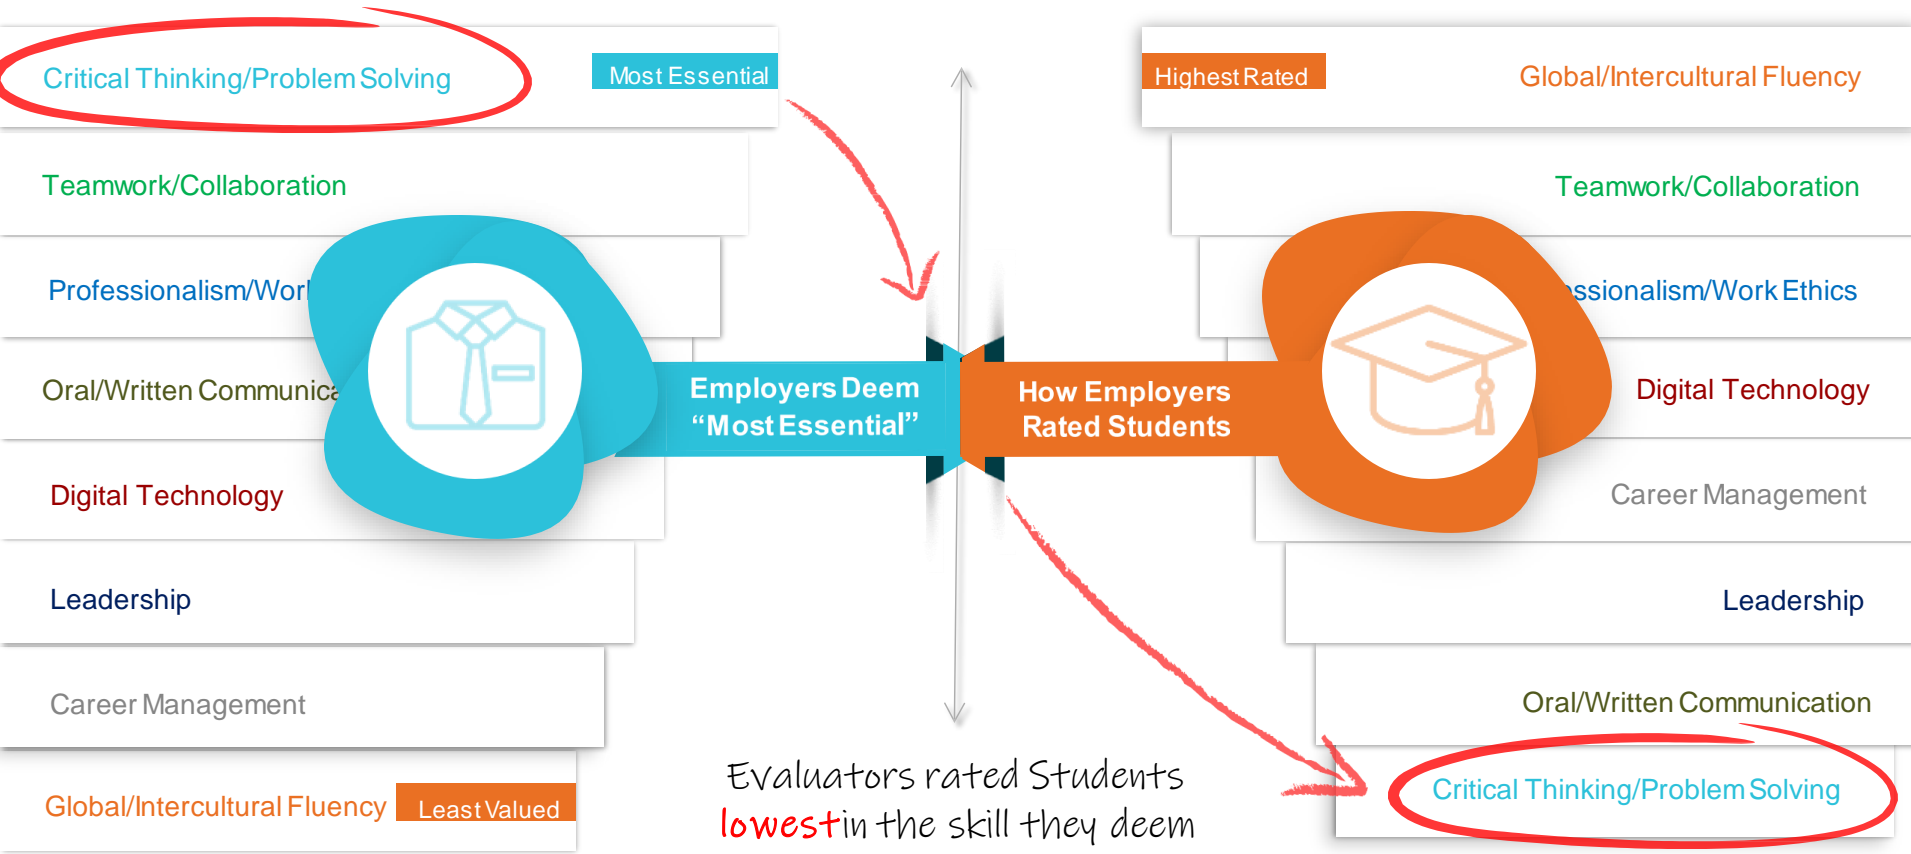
Critical Thinking/Problem Solving

Most Essential

Teamwork/Collaboration

Professionalism/Worl

Oral/Written Communica

Digital Technology

Leadership

Career Management

Global/Intercultural Fluency

Least Valued

Employers Deem "Most Essential"

How Employers Rated Students

Highest Rated

Global/Intercultural Fluency

Teamwork/Collaboration

ssionalism/Work Ethics

Digital Technology

Career Management

Leadership

Oral/Written Communication

Critical Thinking/Problem Solving

Evaluators rated Students lowest in the skill they deem